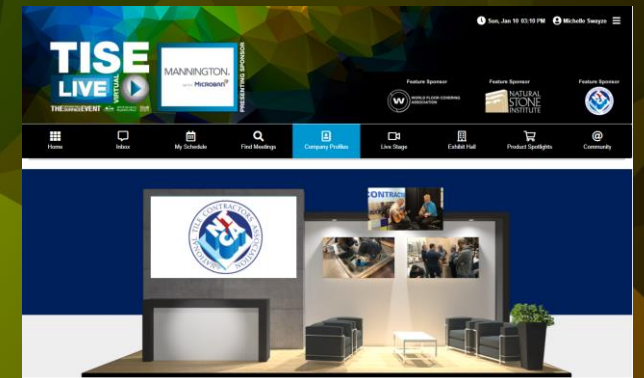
Sun, Jan 10 03:10 PM Michelle Swayze

TISE LIVE VIRTUAL

THE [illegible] EVENT

MANNINGTON.

WITH MICROBAN

PRESENTING SPONSOR

Feature Sponsor

WORLD FLOOR COVERING ASSOCIATION

Feature Sponsor

NATURAL STONE INSTITUTE

Feature Sponsor

Home

Inbox

My Schedule

Find Meetings

Company Profiles

Live Stage

Exhibit Hall

Product Spotlights

Community

NATIONAL TILE CONTRACTORS ASSOCIATION

NTCA

CONTRA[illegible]